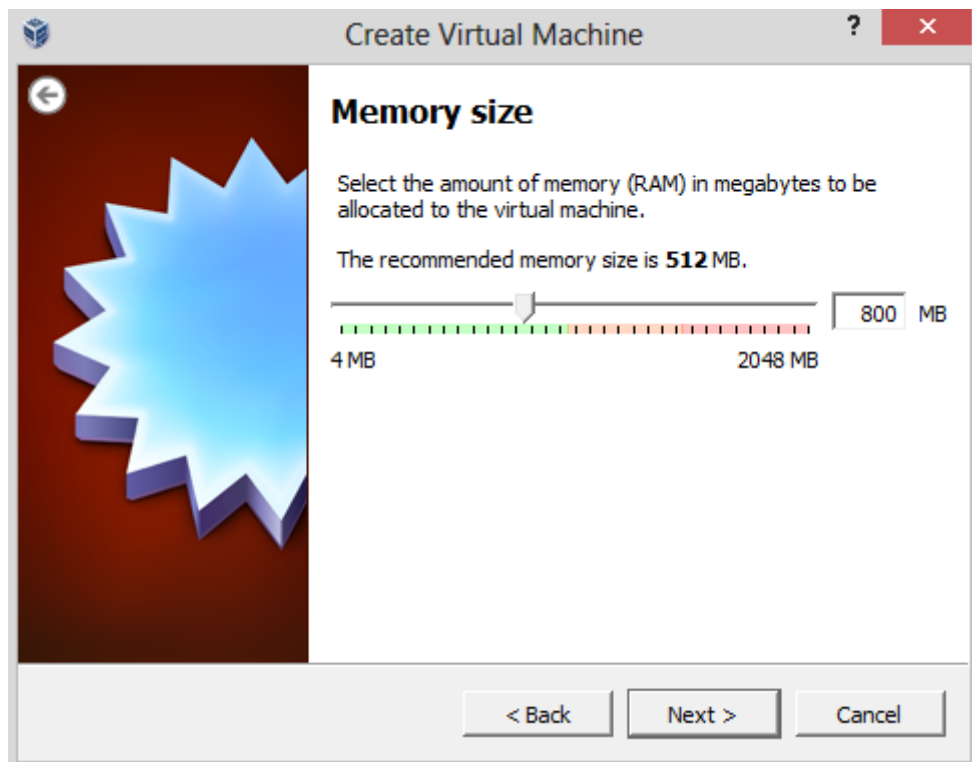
Create Virtual Machine

?

×

Memory size

Select the amount of memory (RAM) in megabytes to be allocated to the virtual machine.

The recommended memory size is **512** MB.

800 MB

4 MB

2048 MB

< Back

Next >

Cancel